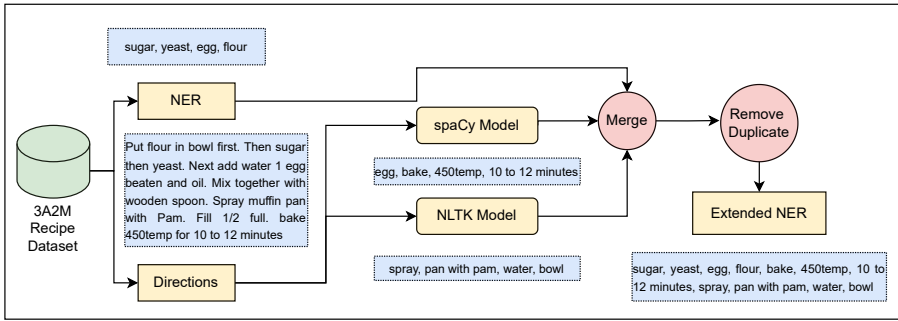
sugar, yeast, egg, flour

NER

3A2M Recipe Dataset

Put flour in bowl first. Then sugar then yeast. Next add water 1 egg beaten and oil. Mix together with wooden spoon. Spray muffin pan with Pam. Fill 1/2 full. bake 450temp for 10 to 12 minutes

Directions

spaCy Model

egg, bake, 450temp, 10 to 12 minutes

NLTK Model

spray, pan with pam, water, bowl

Merge

Remove Duplicate

Extended NER

sugar, yeast, egg, flour, bake, 450temp, 10 to 12 minutes, spray, pan with pam, water, bowl